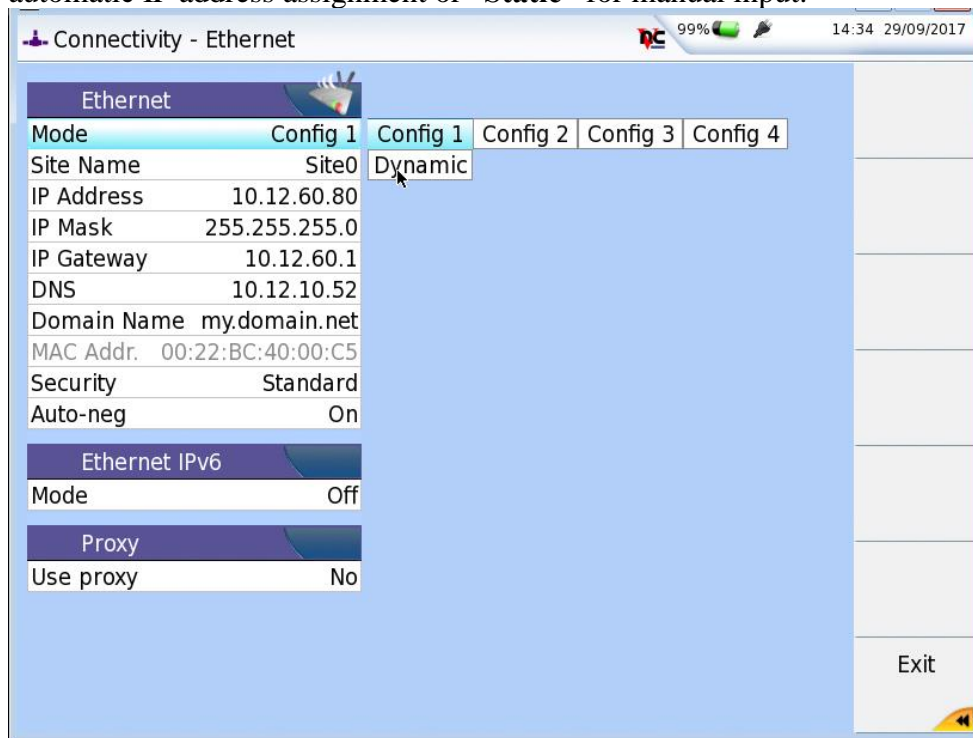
automatic IP address assignment or "Static" for manual input.

Connectivity - Ethernet

99%

14:34 29/09/2017

Ethernet

| | |
|---|---|
| Mode | Config 1 |
| Site Name | Site0 |
| IP Address | 10.12.60.80 |
| IP Mask | 255.255.255.0 |
| IP Gateway | 10.12.60.1 |
| DNS | 10.12.10.52 |
| Domain Name | my.domain.net |
| MAC Addr. | 00:22:BC:40:00:C5 |
| Security | Standard |
| Auto-neg | On |

Config 1 | Config 2 | Config 3 | Config 4

Dynamic

Ethernet IPv6

| | |
|---|---|
| Mode | Off |

Proxy

| | |
|---|---|
| Use proxy | No |

Exit